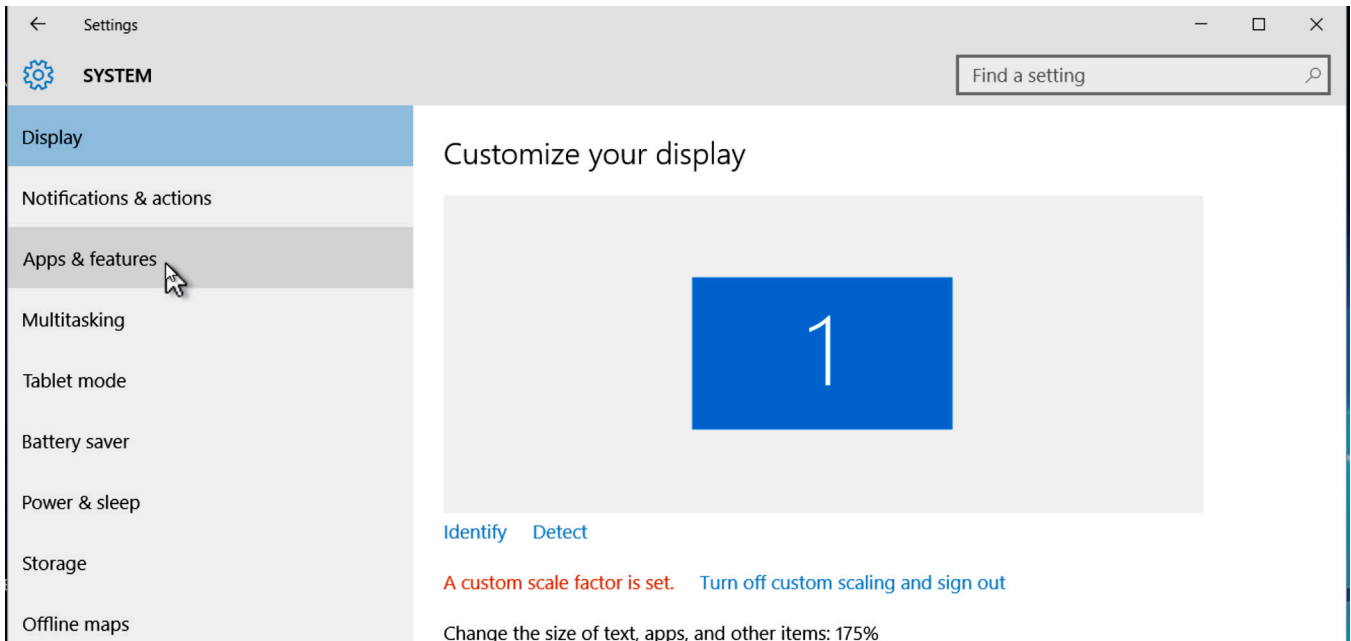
Settings

SYSTEM

Find a setting

Display

Notifications & actions

Apps & features

Multitasking

Tablet mode

Battery saver

Power & sleep

Storage

Offline maps

Customize your display

1

Identify Detect

A custom scale factor is set. Turn off custom scaling and sign out

Change the size of text, apps, and other items: 175%